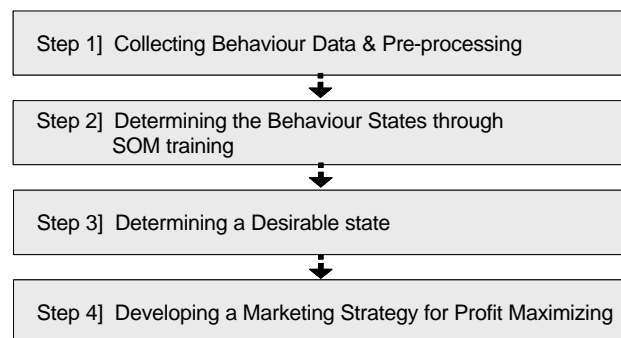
Step 1] Collecting Behaviour Data & Pre-processing

Step 2] Determining the Behaviour States through SOM training

Step 3] Determining a Desirable state

Step 4] Developing a Marketing Strategy for Profit Maximizing